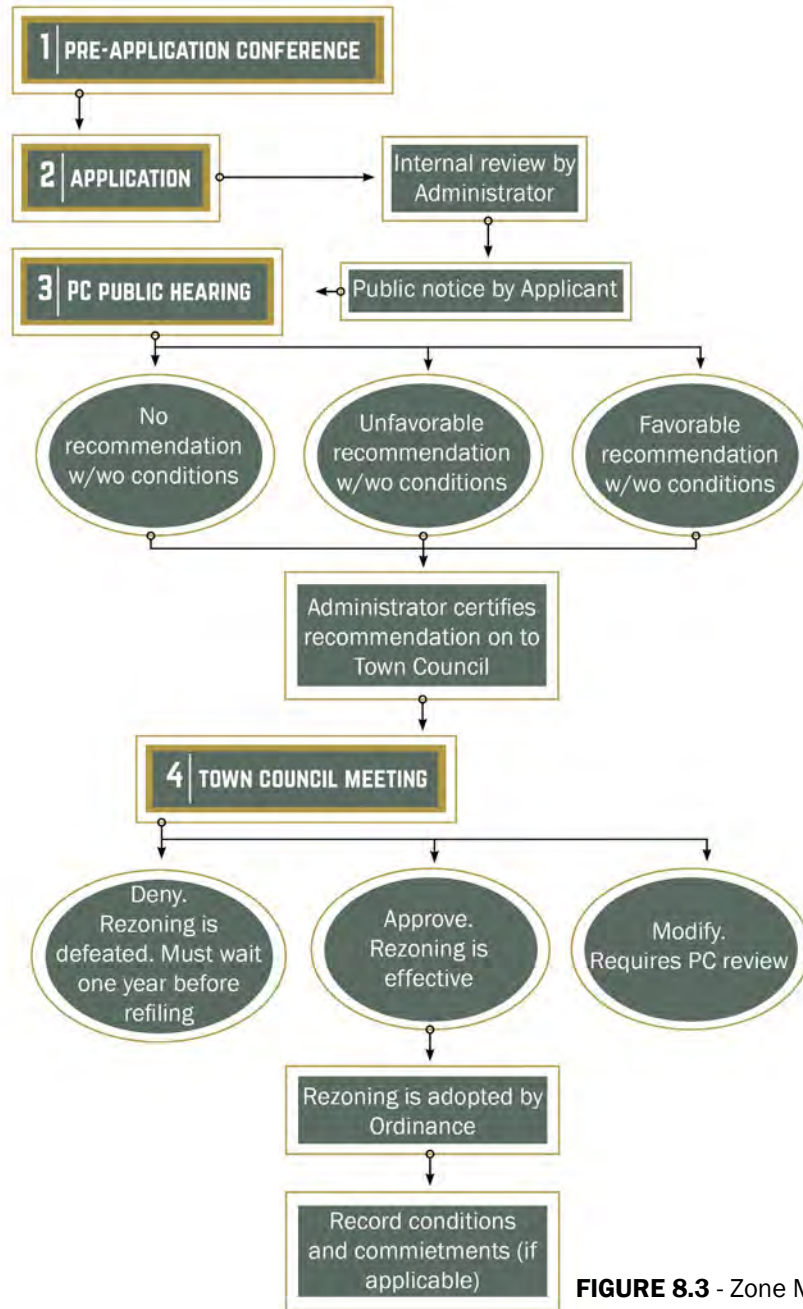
1 | PRE-APPLICATION CONFERENCE

2 | APPLICATION

Internal review by Administrator

3 | PC PUBLIC HEARING

Public notice by Applicant

No recommendation w/wo conditions

Unfavorable recommendation w/wo conditions

Favorable recommendation w/wo conditions

Administrator certifies recommendation on to Town Council

4 | TOWN COUNCIL MEETING

Deny. Rezoning is defeated. Must wait one year before refiling

Approve. Rezoning is effective

Modify. Requires PC review

Rezoning is adopted by Ordinance

Record conditions and commietments (if applicable)

FIGURE 8.3 - Zone M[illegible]